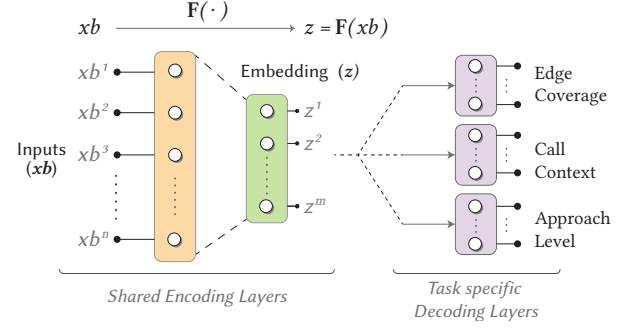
$xb$ $\xrightarrow{\mathbf{F}(\cdot)}$ $z = \mathbf{F}(xb)$

$xb^1$

$xb^2$

$xb^3$

$xb^n$

Inputs ($\boldsymbol{xb}$)

Embedding ($\boldsymbol{z}$)

$z^1$

$z^2$

$z^m$

Edge Coverage

Call Context

Approach Level

Shared Encoding Layers

Task specific Decoding Layers